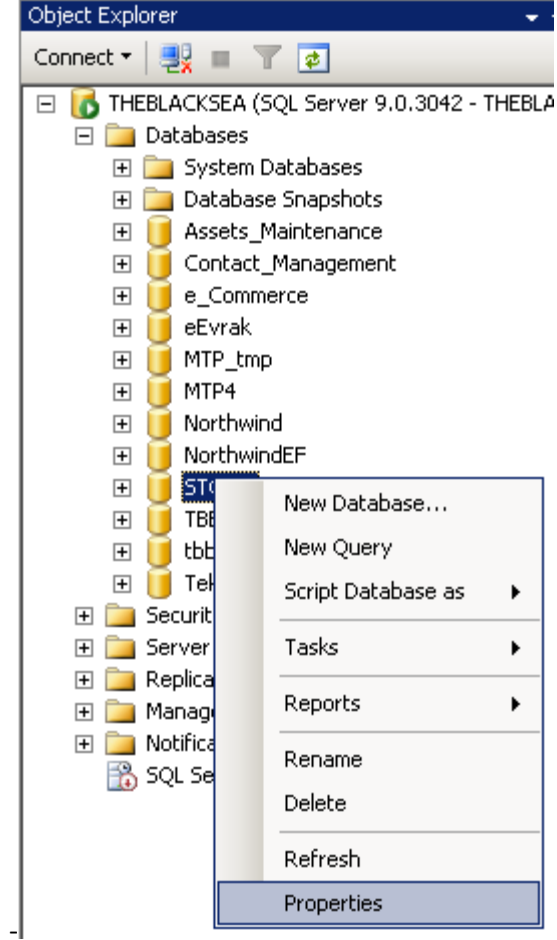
Object Explorer

Connect ▾

THEBLACKSEA (SQL Server 9.0.3042 - THEBLA

Databases

System Databases

Database Snapshots

Assets_Maintenance

Contact_Management

e_Commerce

eEvrak

MTP_tmp

MTP4

Northwind

NorthwindEF

STO

TBE

tbb

Tek

Securit

Server

Replica

Manag

Notifica

SQL Se

New Database...

New Query

Script Database as

Tasks

Reports

Rename

Delete

Refresh

Properties